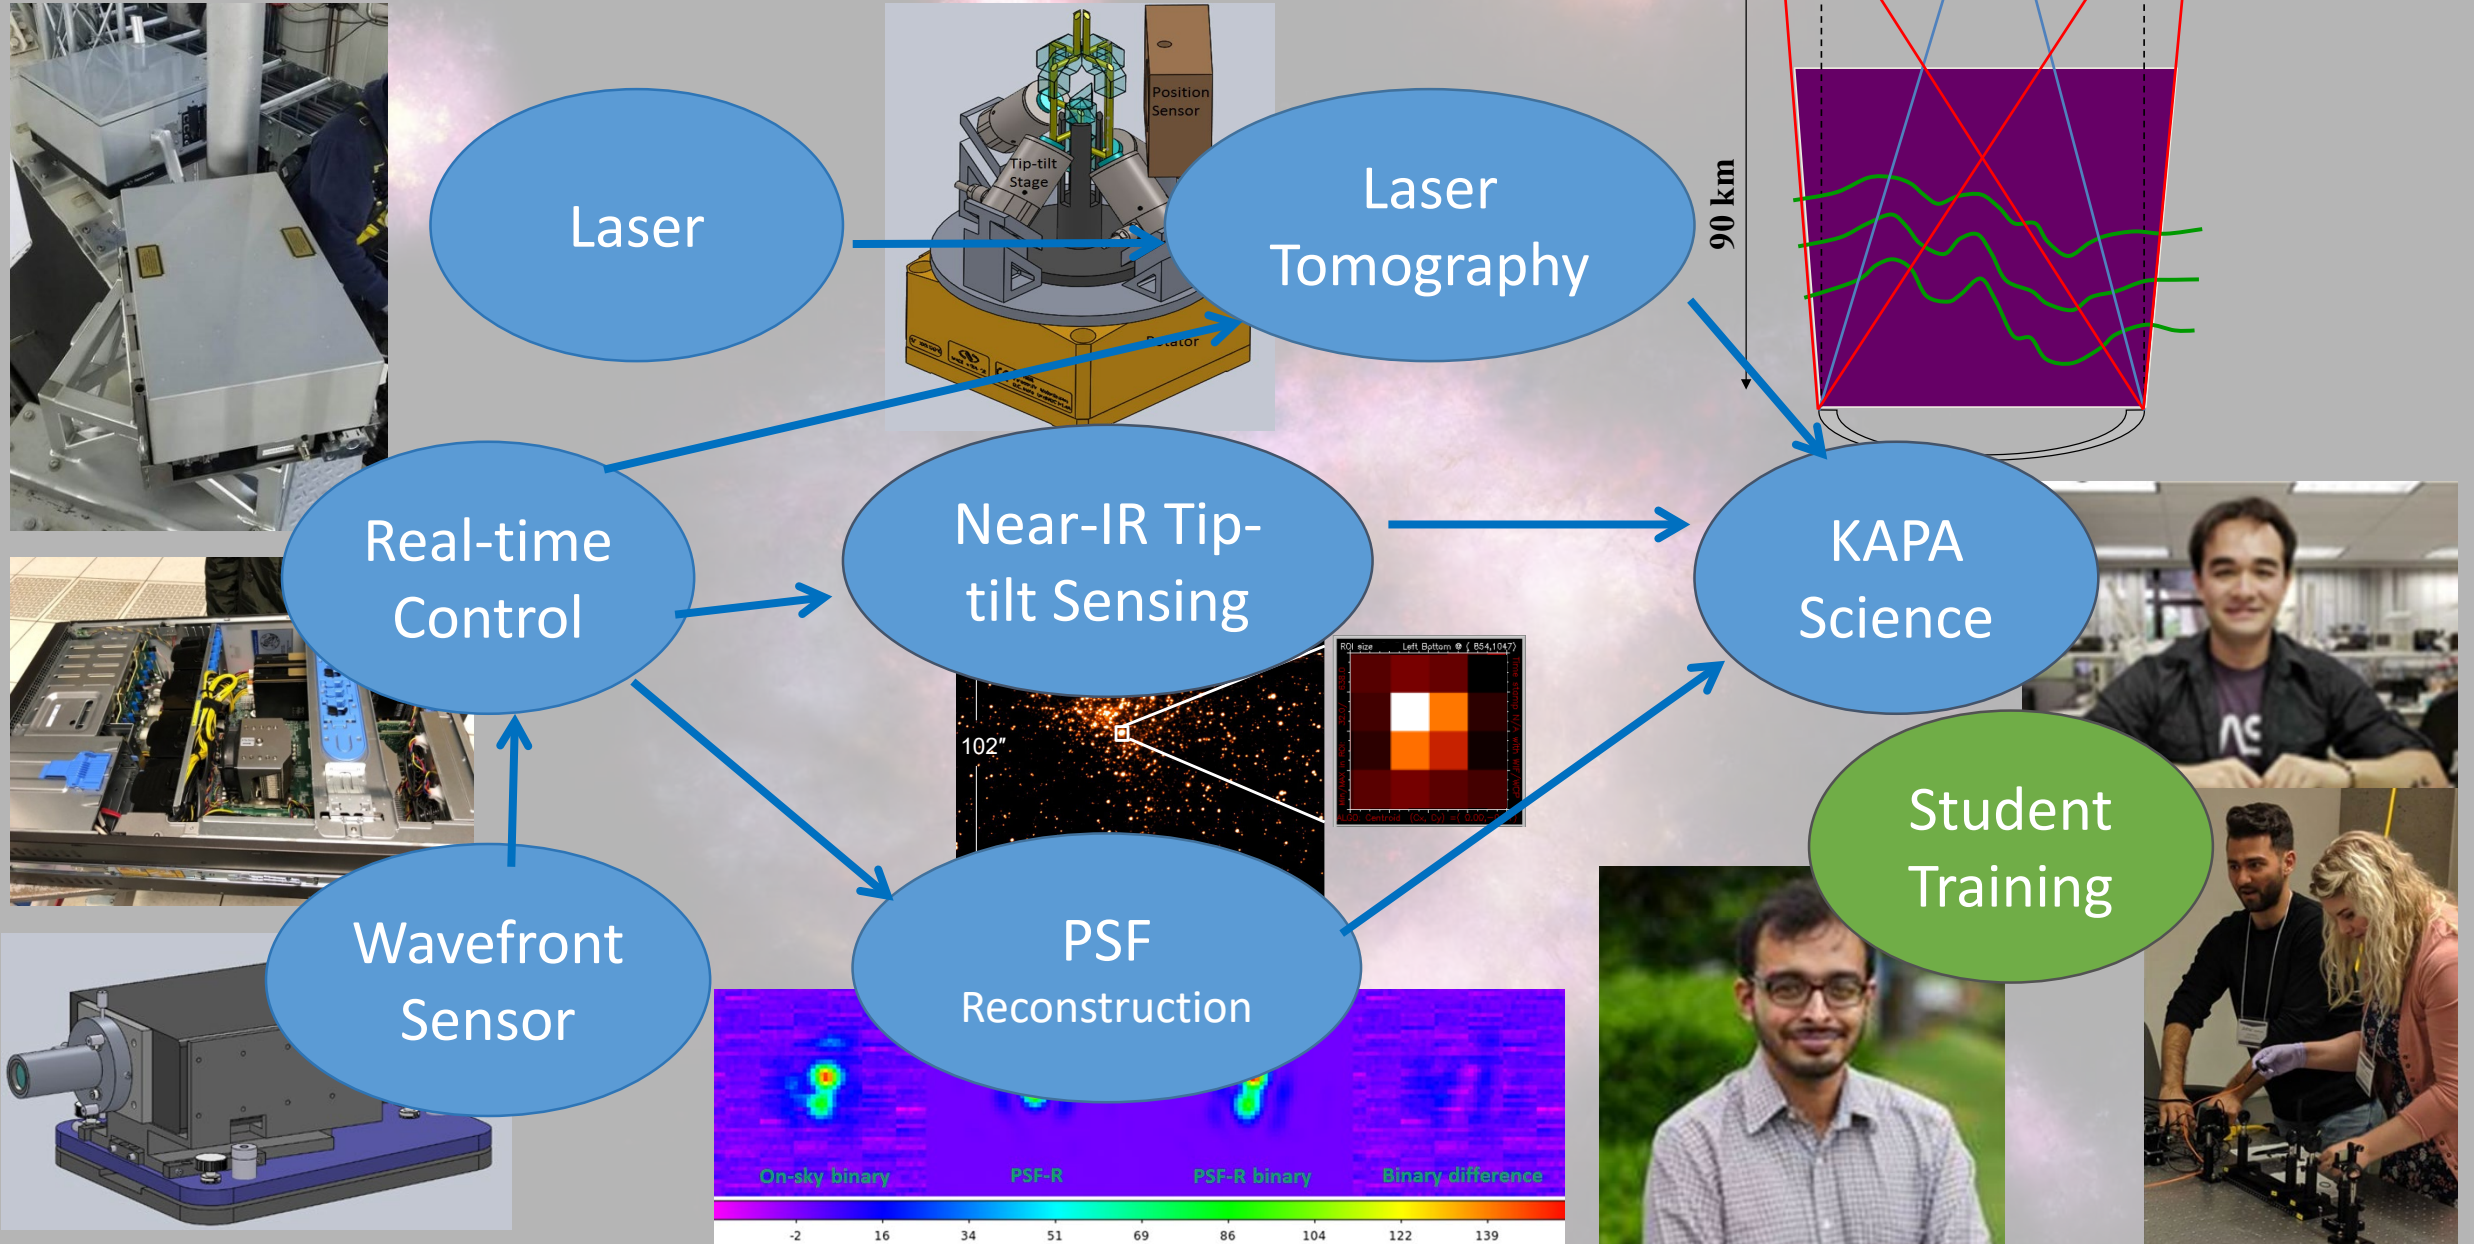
Laser

Position Sensor

Tip-tilt Stage

Rotator

Laser Tomography

90 km

Real-time Control

Near-IR Tip-tilt Sensing

KAPA Science

102″

ROI size Left Bottom @ ( 854,1047)

Student Training

Wavefront Sensor

PSF Reconstruction

On-sky binary

PSF-R

PSF-R binary

Binary difference

-2 16 34 51 69 86 104 122 139